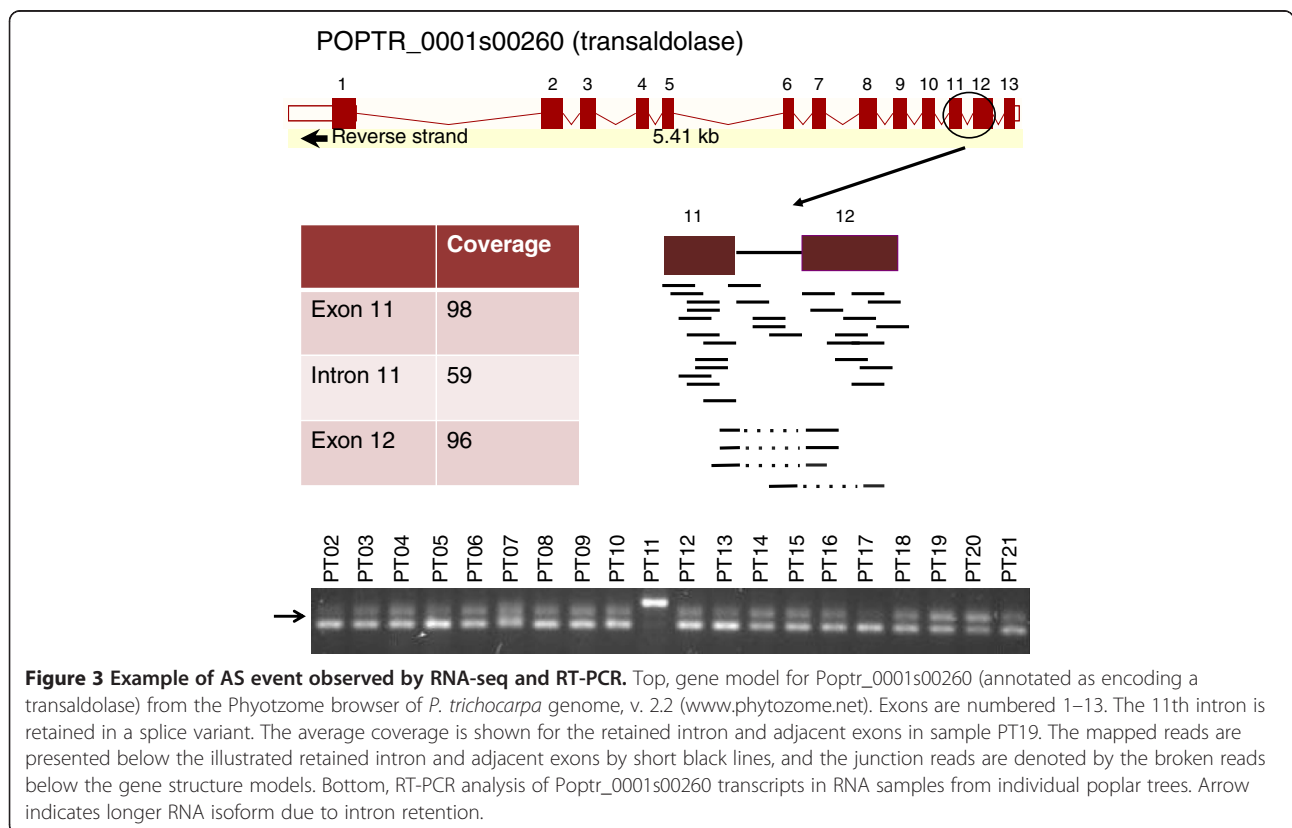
POPTR_0001s00260 (transaldolase)

1 2 3 4 5 6 7 8 9 10 11 12 13

Reverse strand

5.41 kb

11

12

| | Coverage |
|---|---|
| Exon 11 | 98 |
| Intron 11 | 59 |
| Exon 12 | 96 |

PT02 PT03 PT04 PT05 PT06 PT07 PT08 PT09 PT10 PT11 PT12 PT13 PT14 PT15 PT16 PT17 PT18 PT19 PT20 PT21

**Figure 3 Example of AS event observed by RNA-seq and RT-PCR.** Top, gene model for Poptr_0001s00260 (annotated as encoding a transaldolase) from the Phytozome browser of *P. trichocarpa* genome, v. 2.2 (www.phytozome.net). Exons are numbered 1–13. The 11th intron is retained in a splice variant. The average coverage is shown for the retained intron and adjacent exons in sample PT19. The mapped reads are presented below the illustrated retained intron and adjacent exons by short black lines, and the junction reads are denoted by the broken reads below the gene structure models. Bottom, RT-PCR analysis of Poptr_0001s00260 transcripts in RNA samples from individual poplar trees. Arrow indicates longer RNA isoform due to intron retention.